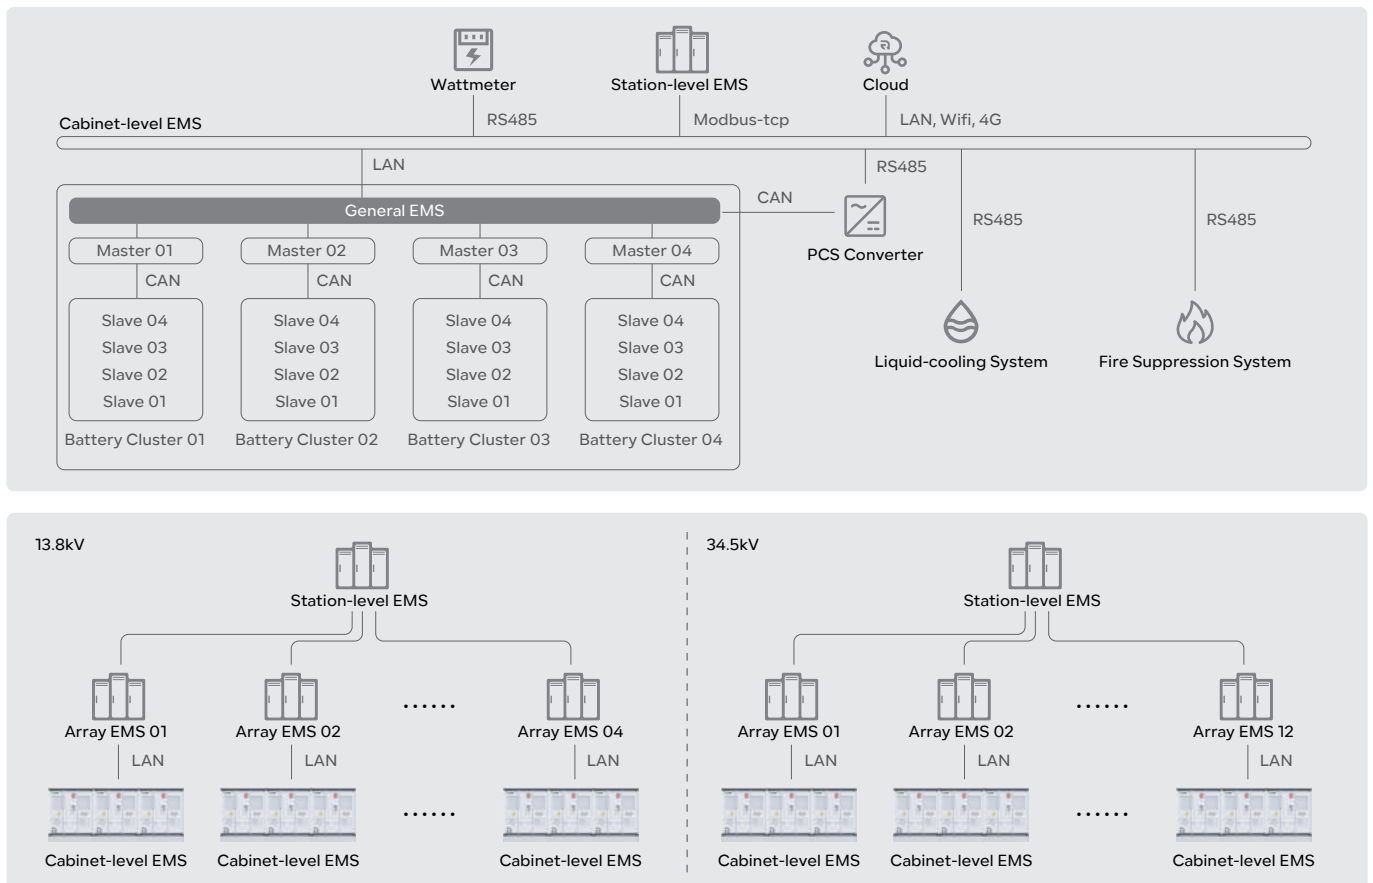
Wattmeter
Station-level EMS
Cloud
Cabinet-level EMS
RS485
Modbus-tcp
LAN, Wifi, 4G
LAN
RS485
General EMS
CAN
PCS Converter
RS485
RS485
Master 01
CAN
Slave 04
Slave 03
Slave 02
Slave 01
Battery Cluster 01
Master 02
CAN
Slave 04
Slave 03
Slave 02
Slave 01
Battery Cluster 02
Master 03
CAN
Slave 04
Slave 03
Slave 02
Slave 01
Battery Cluster 03
Master 04
CAN
Slave 04
Slave 03
Slave 02
Slave 01
Battery Cluster 04
Liquid-cooling System
Fire Suppression System

13.8kV
Station-level EMS
Array EMS 01
LAN
Cabinet-level EMS
Array EMS 02
LAN
Cabinet-level EMS
......
......
Array EMS 04
LAN
Cabinet-level EMS

34.5kV
Station-level EMS
Array EMS 01
LAN
Cabinet-level EMS
Array EMS 02
LAN
Cabinet-level EMS
......
......
Array EMS 12
LAN
Cabinet-level EMS